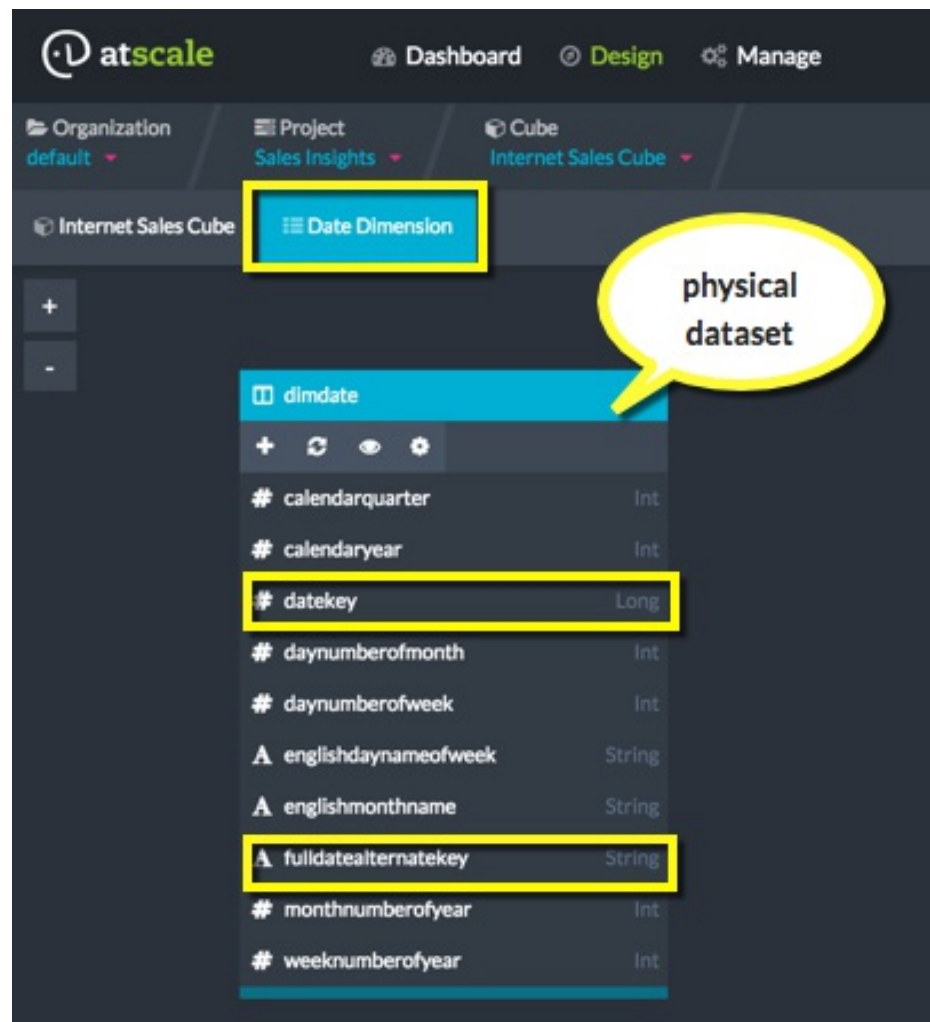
atscale

Dashboard Design Manage

Organization
default

Project
Sales Insights

Cube
Internet Sales Cube

Internet Sales Cube

Date Dimension

+

-

physical dataset

dimdate

| | |
|---|---|
| # calendarquarter | Int |
| # calendaryear | Int |
| # datekey | Long |
| # daynumberofmonth | Int |
| # daynumberofweek | Int |
| A englishdaynameofweek | String |
| A englishmonthname | String |
| A fulldatealternatekey | String |
| # monthnumberofyear | Int |
| # weeknumberofyear | Int |